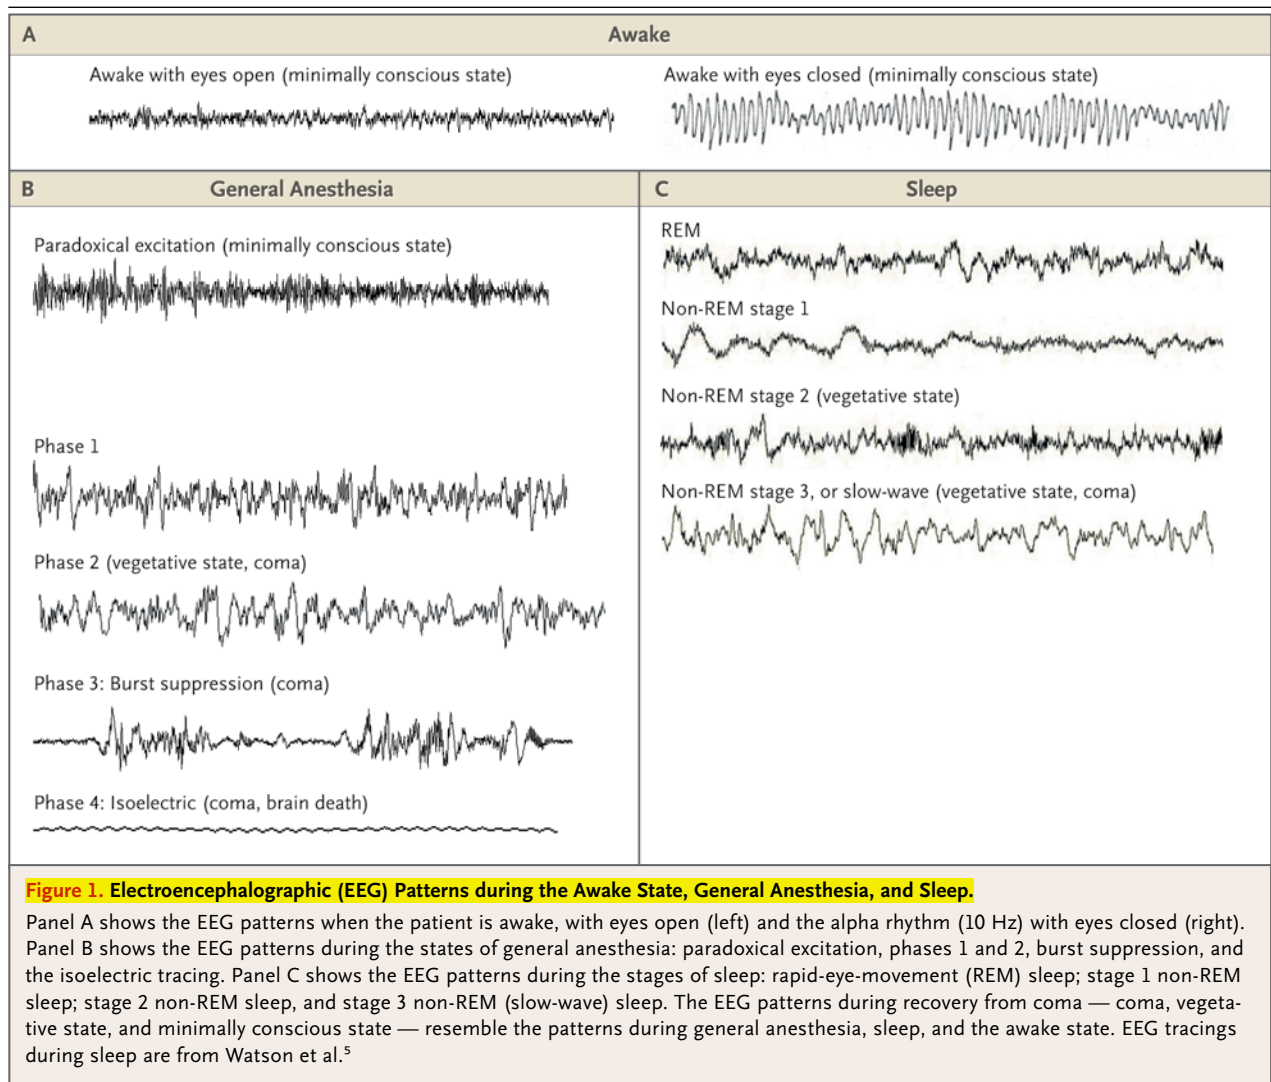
A

Awake

Awake with eyes open (minimally conscious state)

Awake with eyes closed (minimally conscious state)

B

General Anesthesia

Paradoxical excitation (minimally conscious state)

Phase 1

Phase 2 (vegetative state, coma)

Phase 3: Burst suppression (coma)

Phase 4: Isoelectric (coma, brain death)

C

Sleep

REM

Non-REM stage 1

Non-REM stage 2 (vegetative state)

Non-REM stage 3, or slow-wave (vegetative state, coma)

Figure 1. Electroencephalographic (EEG) Patterns during the Awake State, General Anesthesia, and Sleep.

Panel A shows the EEG patterns when the patient is awake, with eyes open (left) and the alpha rhythm (10 Hz) with eyes closed (right). Panel B shows the EEG patterns during the states of general anesthesia: paradoxical excitation, phases 1 and 2, burst suppression, and the isoelectric tracing. Panel C shows the EEG patterns during the stages of sleep: rapid-eye-movement (REM) sleep; stage 1 non-REM sleep; stage 2 non-REM sleep, and stage 3 non-REM (slow-wave) sleep. The EEG patterns during recovery from coma — coma, vegetative state, and minimally conscious state — resemble the patterns during general anesthesia, sleep, and the awake state. EEG tracings during sleep are from Watson et al.$^5$